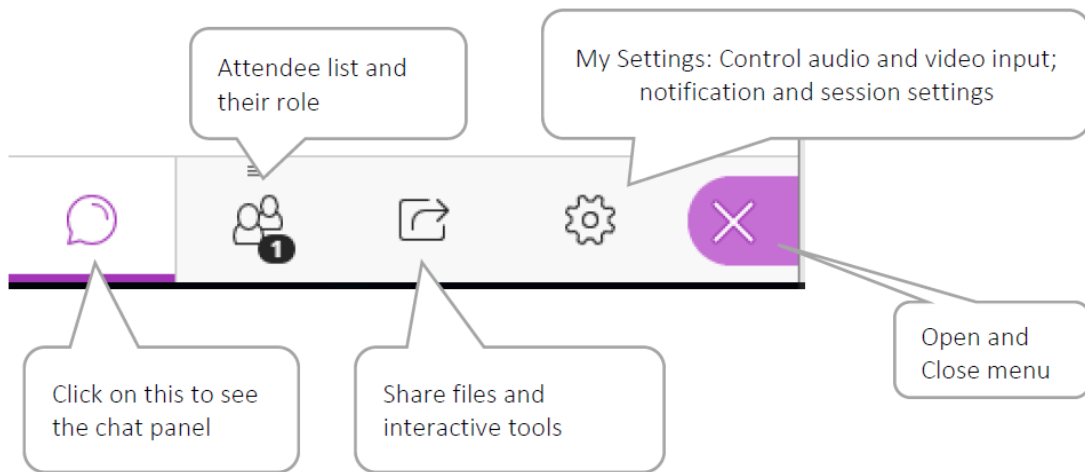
Attendee list and their role

My Settings: Control audio and video input; notification and session settings

1

Click on this to see the chat panel

Share files and interactive tools

Open and Close menu